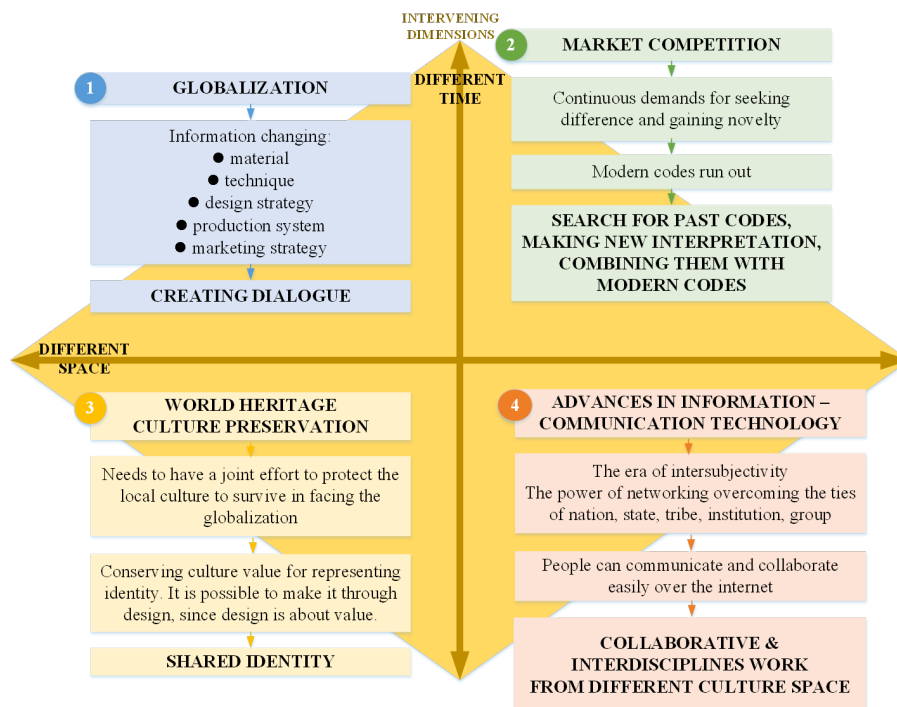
INTERVENING DIMENSIONS

DIFFERENT TIME

1 GLOBALIZATION

Information changing:
● material
● technique
● design strategy
● production system
● marketing strategy

CREATING DIALOGUE

2 MARKET COMPETITION

Continuous demands for seeking difference and gaining novelty

Modern codes run out

SEARCH FOR PAST CODES, MAKING NEW INTERPRETATION, COMBINING THEM WITH MODERN CODES

DIFFERENT SPACE

3 WORLD HERITAGE CULTURE PRESERVATION

Needs to have a joint effort to protect the local culture to survive in facing the globalization

Conserving culture value for representing identity. It is possible to make it through design, since design is about value.

SHARED IDENTITY

4 ADVANCES IN INFORMATION – COMMUNICATION TECHNOLOGY

The era of intersubjectivity
The power of networking overcoming the ties of nation, state, tribe, institution, group

People can communicate and collaborate easily over the internet

COLLABORATIVE & INTERDISCIPLINES WORK FROM DIFFERENT CULTURE SPACE